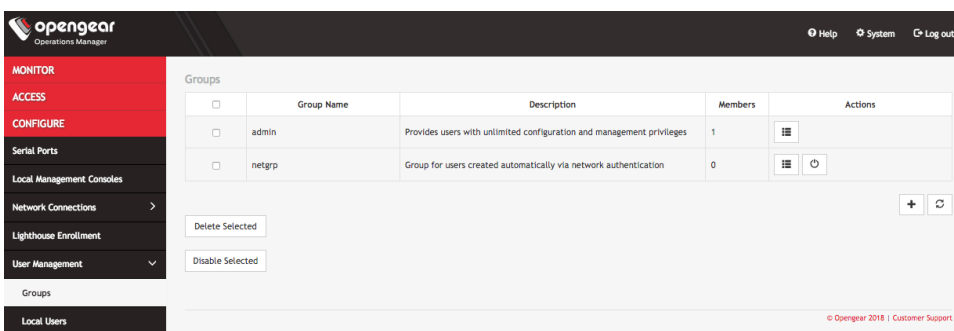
opengear
Operations Manager

Help System Log out

MONITOR
ACCESS
CONFIGURE
Serial Ports
Local Management Consoles
Network Connections
Lighthouse Enrollment
User Management
Groups
Local Users

Groups

| | Group Name | Description | Members | Actions |
|---|---|---|---|---|
| | admin | Provides users with unlimited configuration and management privileges | 1 | |
| | netgrp | Group for users created automatically via network authentication | 0 | |

Delete Selected

Disable Selected

© Opengear 2018 | Customer Support